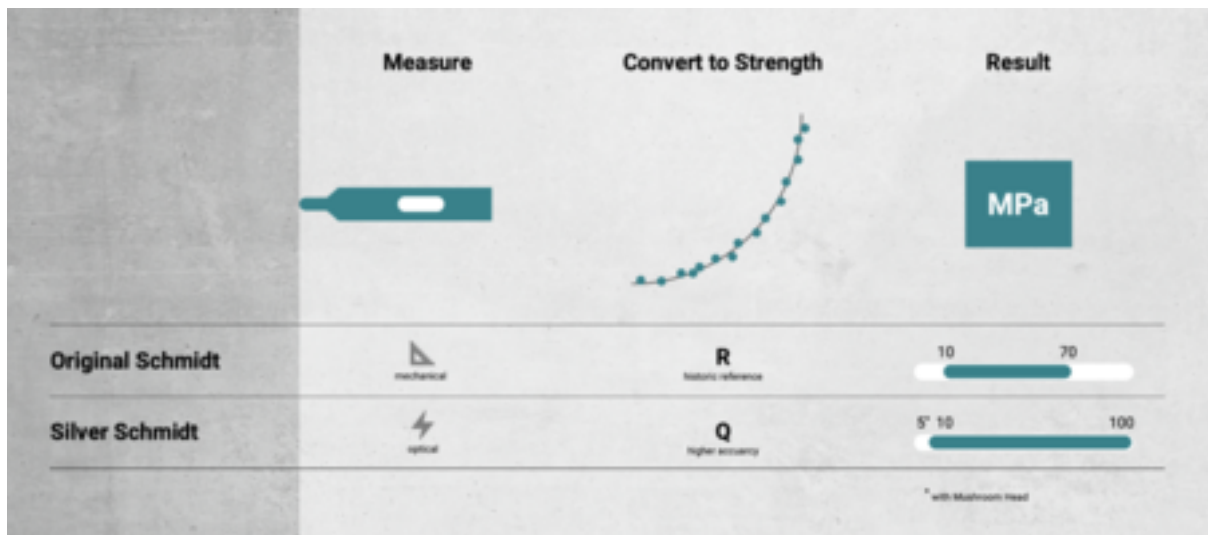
Measure

Convert to Strength

Result

MPa

| | | | |
|---|---|---|---|
| Original Schmidt | mechanical | R historic reference | 10 70 |
| Silver Schmidt | optical | Q higher accuracy | 5* 10 100 |

* with Mushroom Head